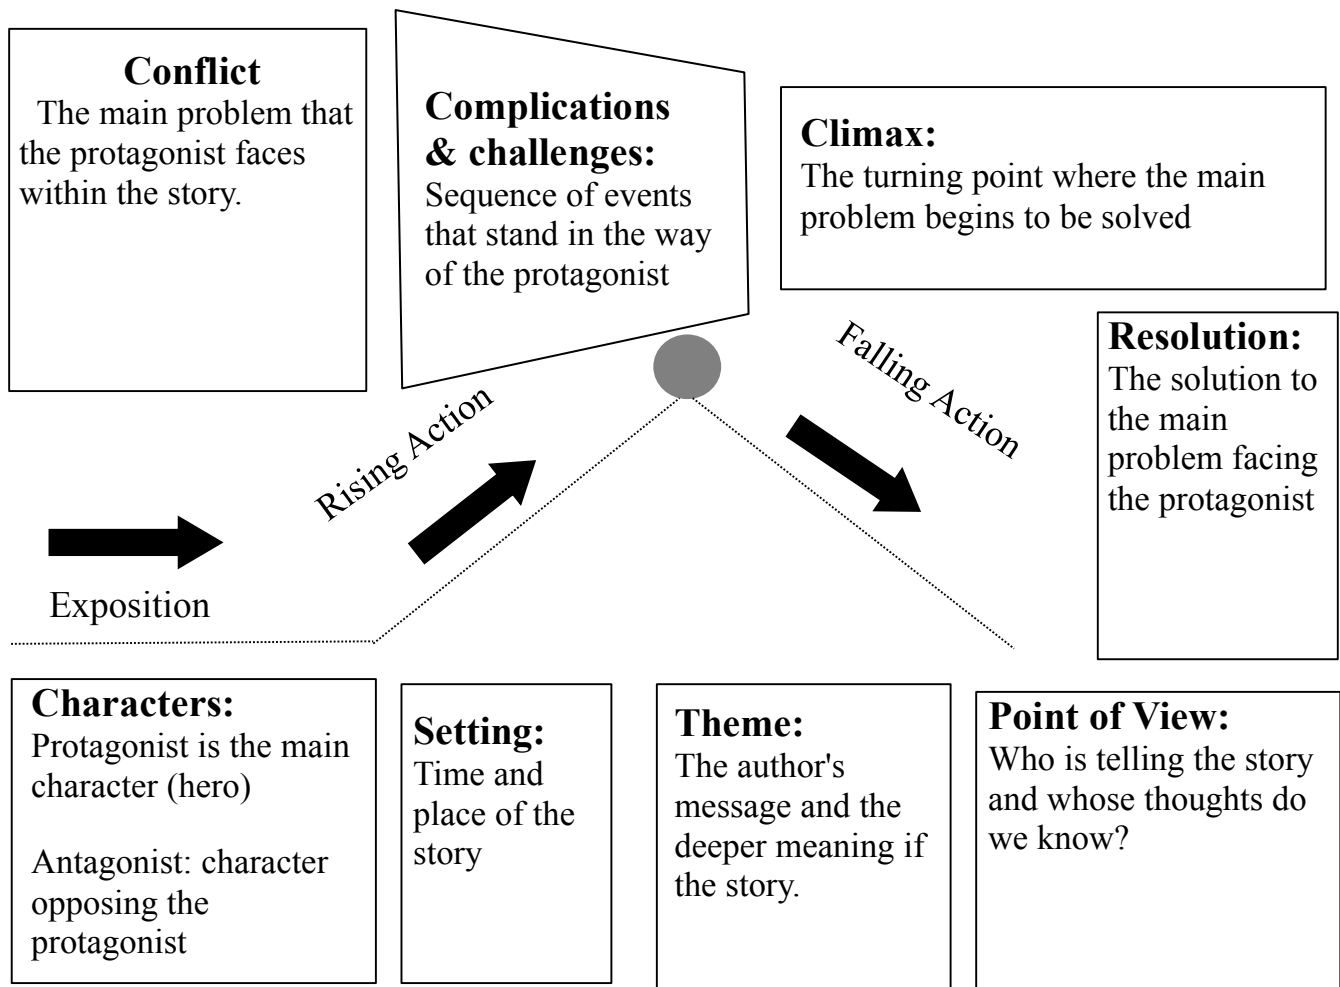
**Conflict**
The main problem that the protagonist faces within the story.

**Complications & challenges:**
Sequence of events that stand in the way of the protagonist

**Climax:**
The turning point where the main problem begins to be solved

Falling Action

**Resolution:**
The solution to the main problem facing the protagonist

Rising Action

Exposition

**Characters:**
Protagonist is the main character (hero)

Antagonist: character opposing the protagonist

**Setting:**
Time and place of the story

**Theme:**
The author's message and the deeper meaning if the story.

**Point of View:**
Who is telling the story and whose thoughts do we know?